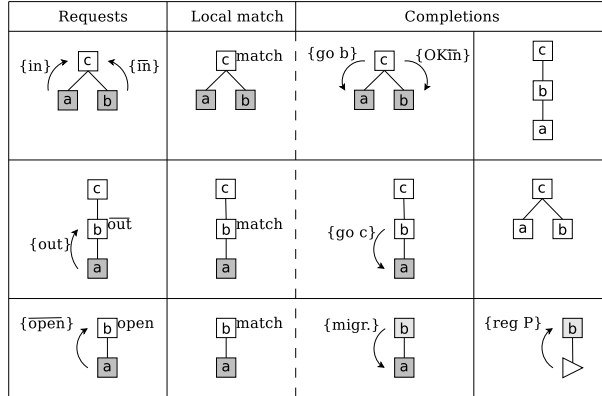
| Requests | Local match | Completions | |
|---|---|---|---|
| $\{in\}$ c $\{\overline{in}\}$ a b | c match a b | $\{go\ b\}$ c $\{OK\overline{in}\}$ a b | c b a |
| c $\overline{out}$ b $\{out\}$ a | c b match a | c $\{go\ c\}$ b a | c a b |
| $\{\overline{open}\}$ b open a | b match a | $\{migr.\}$ b a | $\{reg\ P\}$ b |